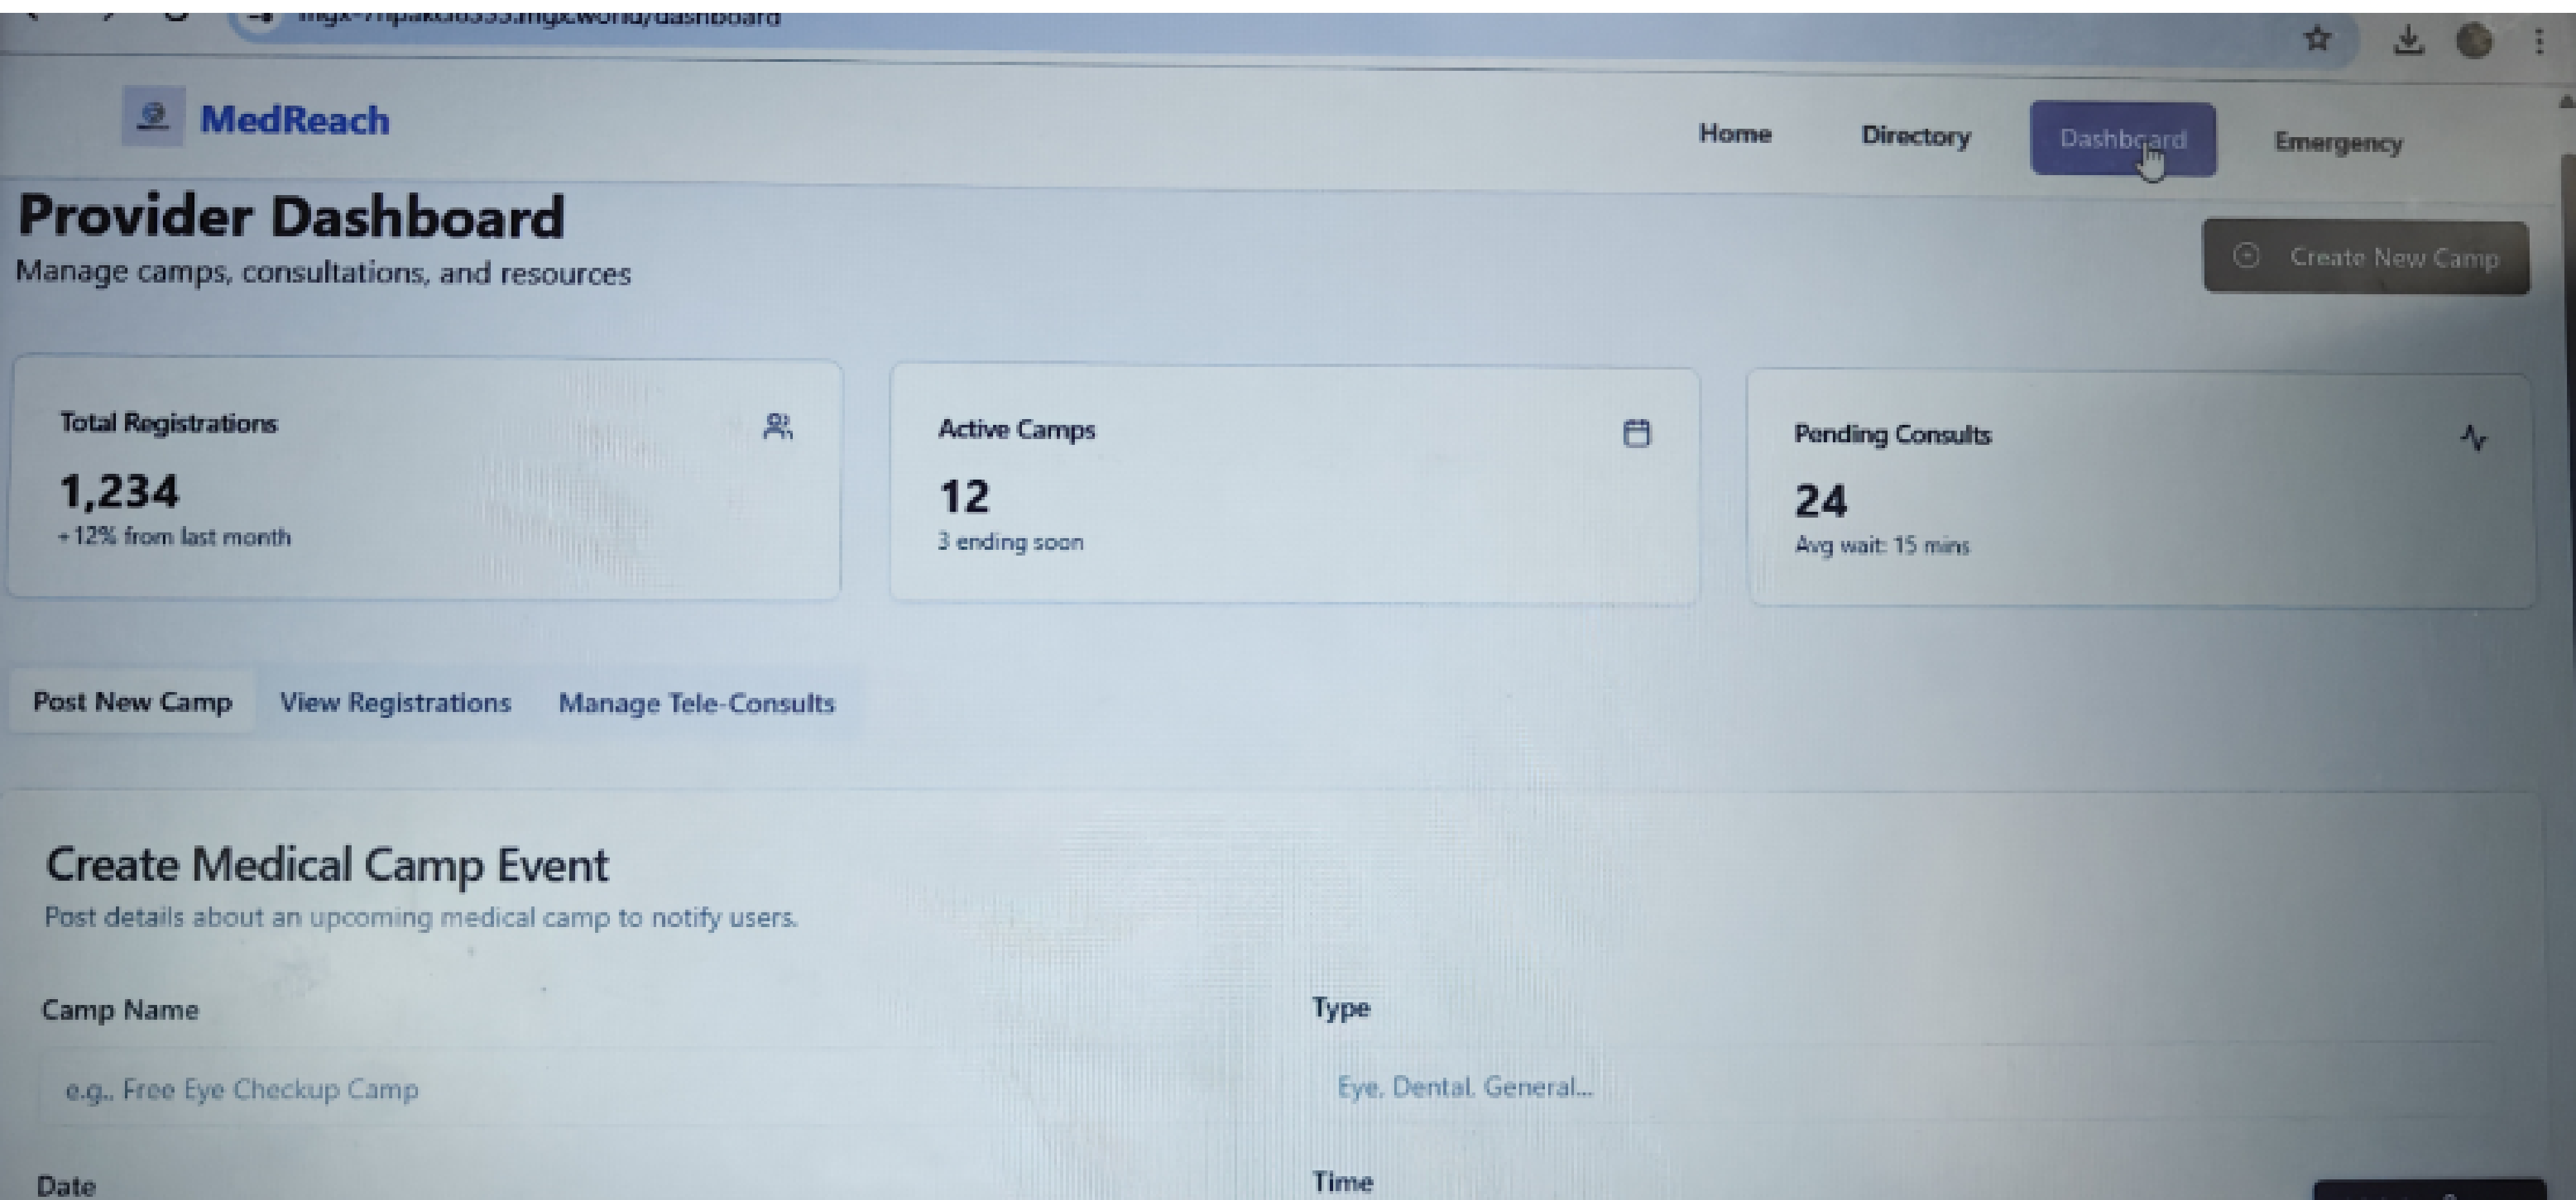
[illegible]/dashboard

MedReach

Home
Directory
Dashboard
Emergency

Provider Dashboard
Manage camps, consultations, and resources

Create New Camp

Total Registrations
1,234
+12% from last month

Active Camps
12
3 ending soon

Pending Consults
24
Avg wait: 15 mins

Post New Camp
View Registrations
Manage Tele-Consults

Create Medical Camp Event
Post details about an upcoming medical camp to notify users.

Camp Name
e.g., Free Eye Checkup Camp

Type
Eye, Dental, General...

Date

Time